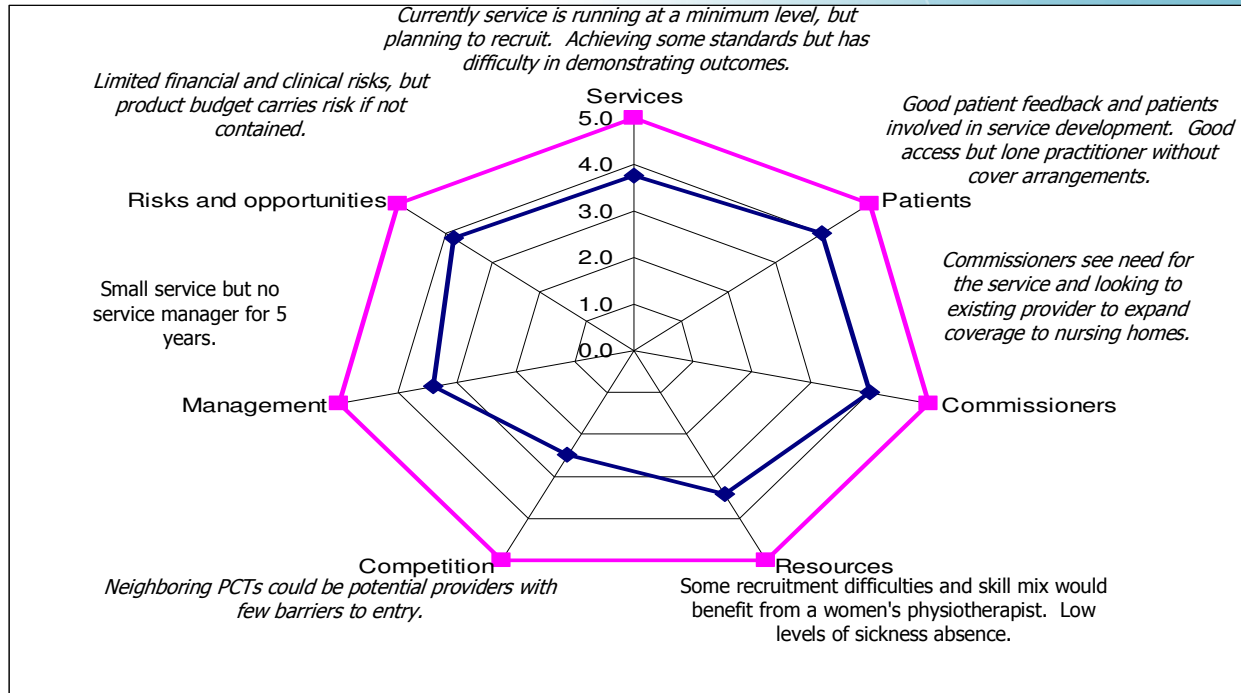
Currently service is running at a minimum level, but planning to recruit. Achieving some standards but has difficulty in demonstrating outcomes.

Limited financial and clinical risks, but product budget carries risk if not contained.

Services

5.0

4.0

3.0

2.0

1.0

0.0

Good patient feedback and patients involved in service development. Good access but lone practitioner without cover arrangements.

Risks and opportunities

Patients

Commissioners see need for the service and looking to existing provider to expand coverage to nursing homes.

Small service but no service manager for 5 years.

Management

Commissioners

Competition

Resources

Neighboring PCTs could be potential providers with few barriers to entry.

Some recruitment difficulties and skill mix would benefit from a women's physiotherapist. Low levels of sickness absence.